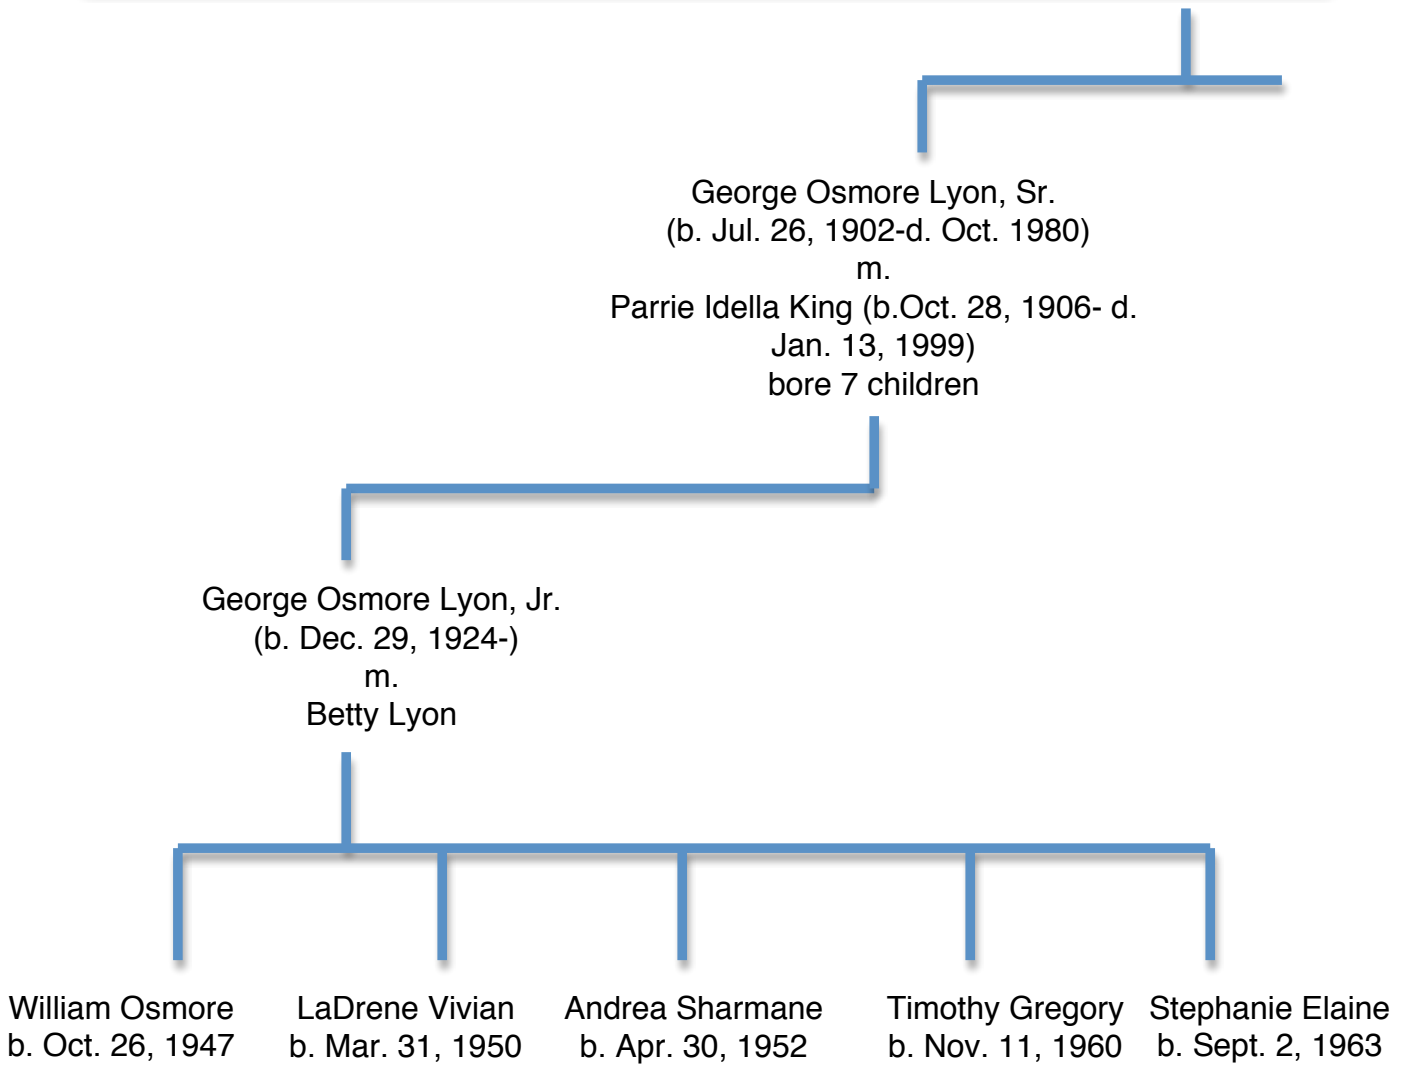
George Osmore Lyon, Sr.
(b. Jul. 26, 1902-d. Oct. 1980)
m.
Parrie Idella King (b.Oct. 28, 1906- d. Jan. 13, 1999)
bore 7 children

George Osmore Lyon, Jr.
(b. Dec. 29, 1924-)
m.
Betty Lyon

William Osmore
b. Oct. 26, 1947

LaDrene Vivian
b. Mar. 31, 1950

Andrea Sharmane
b. Apr. 30, 1952

Timothy Gregory
b. Nov. 11, 1960

Stephanie Elaine
b. Sept. 2, 1963